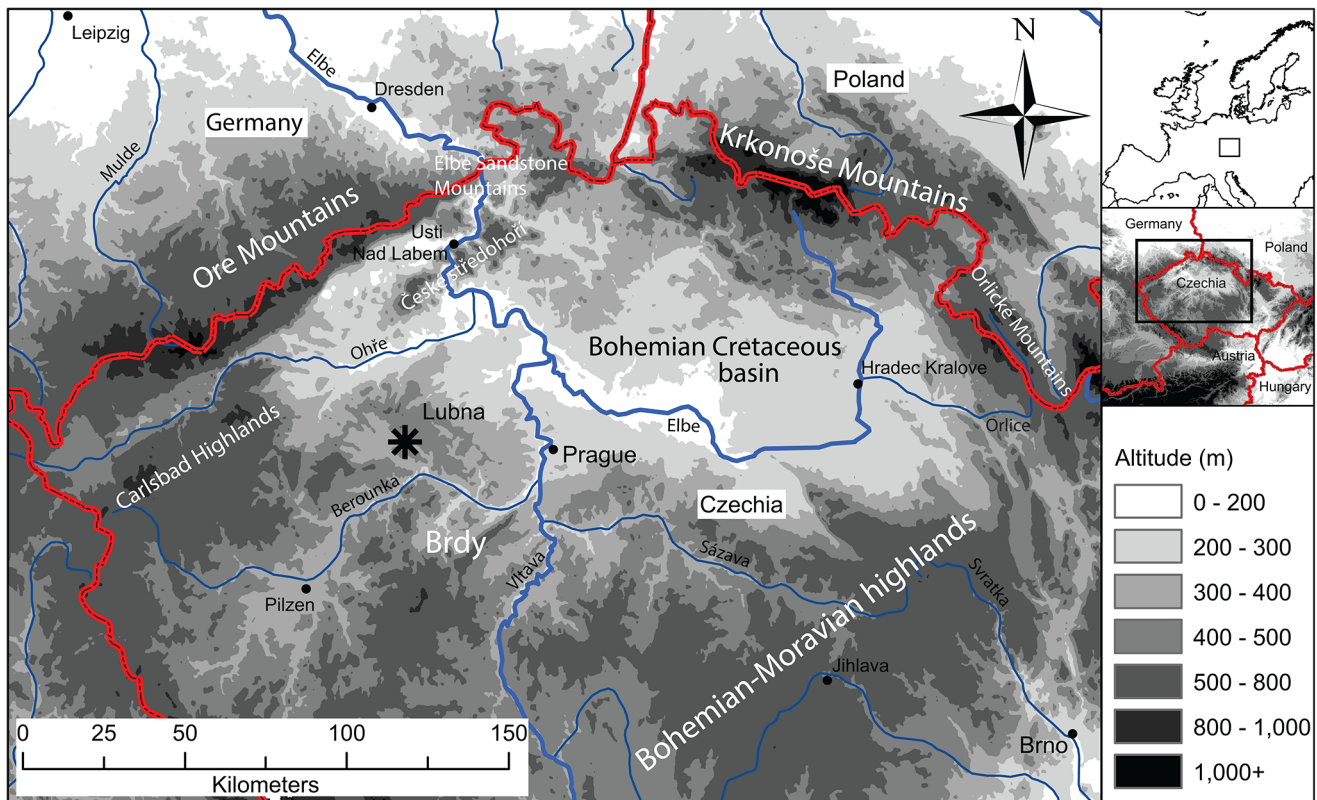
Leipzig
Elbe
Dresden
Poland
N
Germany
Mulde
Elbe Sandstone Mountains
Krkonoše Mountains
Ore Mountains
Usti Nad Labem
České středohoří
Orlické Mountains
Ohře
Bohemian Cretaceous basin
Hradec Kralove
Lubna
Carlsbad Highlands
Elbe
Orlice
Prague
Berounka
Czechia
Brdy
Sázava
Svratka
Vltava
Pilzen
Bohemian-Moravian highlands
Jihlava
Brno
0 25 50 100 150
Kilometers

Germany
Poland
Czechia
Austria
Hungary

Altitude (m)
0 - 200
200 - 300
300 - 400
400 - 500
500 - 800
800 - 1,000
1,000+